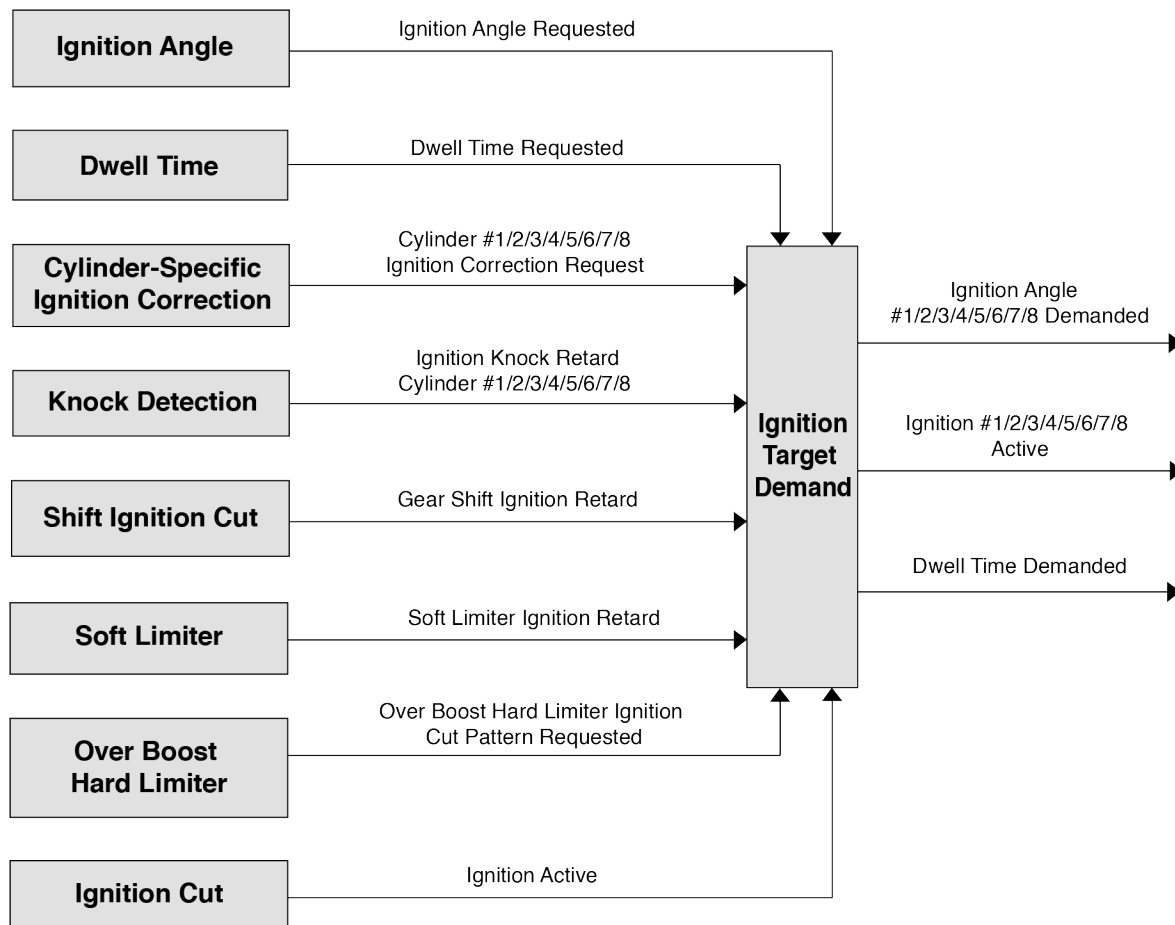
Ignition Angle

Ignition Angle Requested

Dwell Time

Dwell Time Requested

Cylinder-Specific Ignition Correction

Cylinder #1/2/3/4/5/6/7/8 Ignition Correction Request

Knock Detection

Ignition Knock Retard Cylinder #1/2/3/4/5/6/7/8

Shift Ignition Cut

Gear Shift Ignition Retard

Soft Limiter

Soft Limiter Ignition Retard

Over Boost Hard Limiter

Over Boost Hard Limiter Ignition Cut Pattern Requested

Ignition Cut

Ignition Active

Ignition Target Demand

Ignition Angle #1/2/3/4/5/6/7/8 Demanded

Ignition #1/2/3/4/5/6/7/8 Active

Dwell Time Demanded